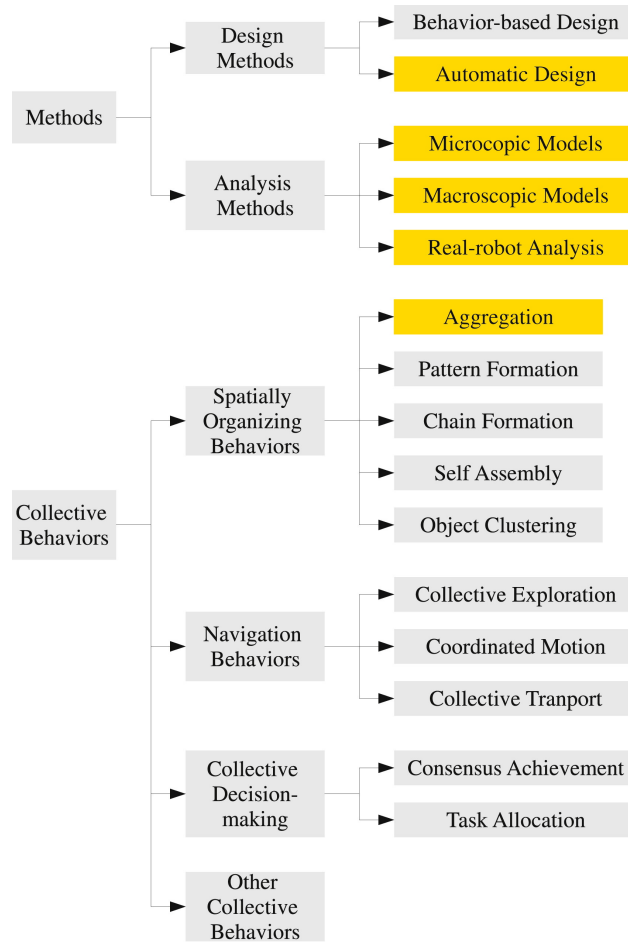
Methods

Design Methods

Behavior-based Design

Automatic Design

Analysis Methods

Microcopic Models

Macroscopic Models

Real-robot Analysis

Collective Behaviors

Spatially Organizing Behaviors

Aggregation

Pattern Formation

Chain Formation

Self Assembly

Object Clustering

Navigation Behaviors

Collective Exploration

Coordinated Motion

Collective Tranport

Collective Decision-making

Consensus Achievement

Task Allocation

Other Collective Behaviors